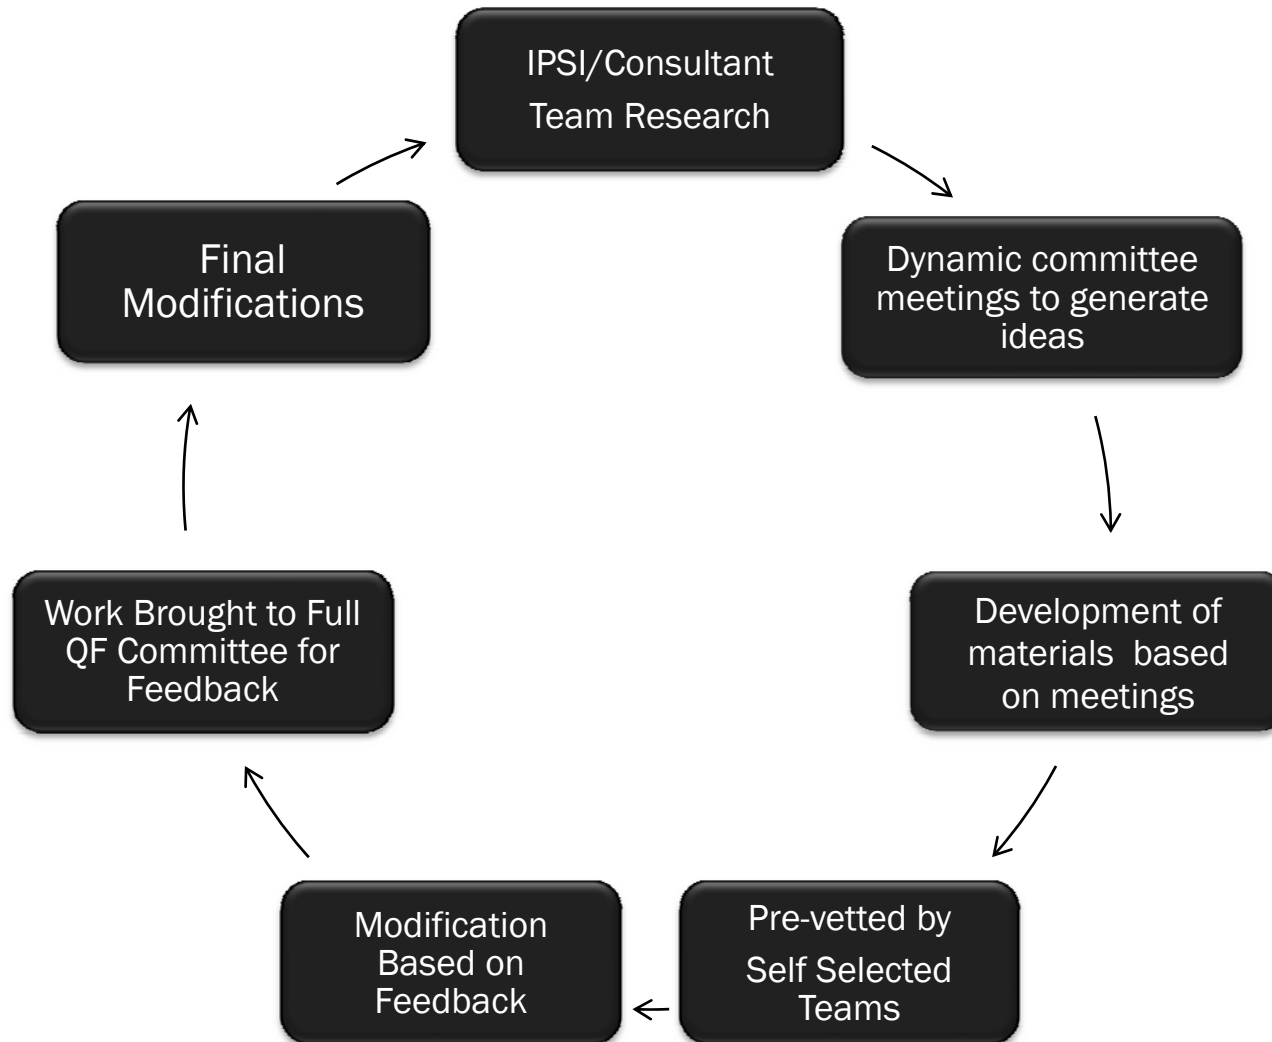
IPSI/Consultant Team Research

Dynamic committee meetings to generate ideas

Development of materials based on meetings

Pre-vetted by Self Selected Teams

Modification Based on Feedback

Work Brought to Full QF Committee for Feedback

Final Modifications